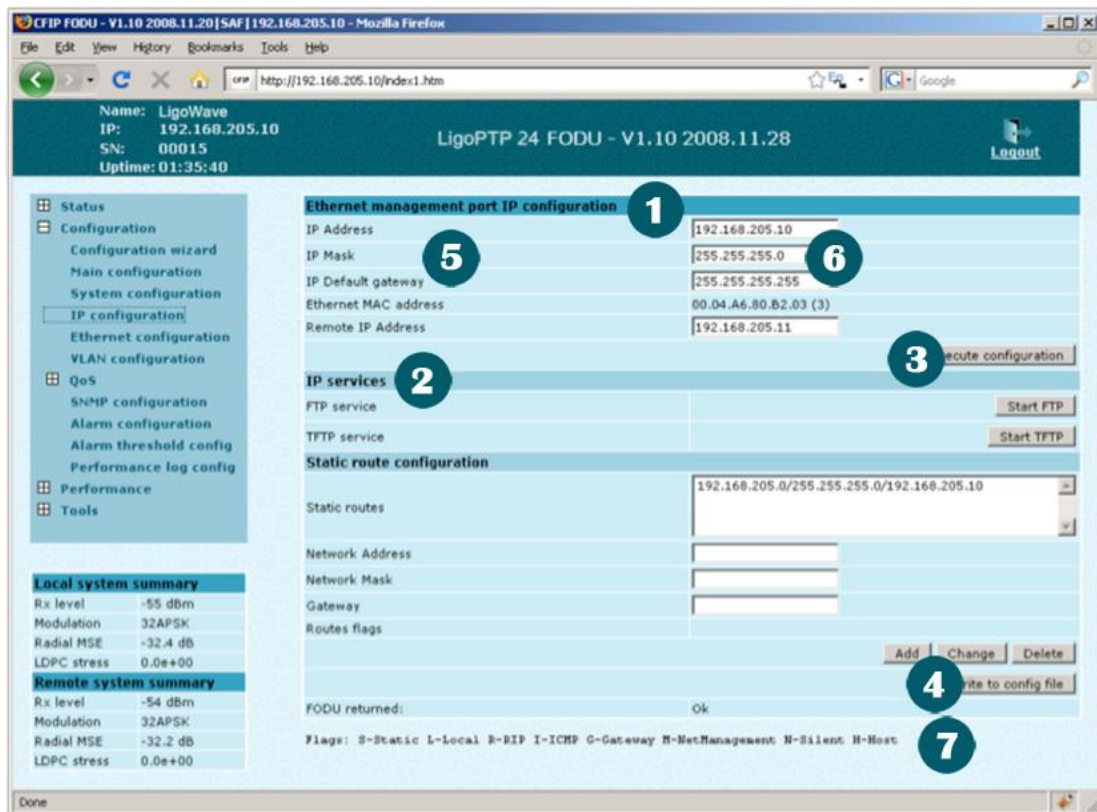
CFIP FODU - V1.10 2008.11.20|SAF|192.168.205.10 - Mozilla Firefox

File Edit View History Bookmarks Tools Help

http://192.168.205.10/index1.htm

Google

Name: LigoWave
IP: 192.168.205.10
SN: 00015
Uptime: 01:35:40

LigoPTP 24 FODU - V1.10 2008.11.28

Logout

Status
Configuration
Configuration wizard
Main configuration
System configuration
IP configuration
Ethernet configuration
VLAN configuration
QoS
SNMP configuration
Alarm configuration
Alarm threshold config
Performance log config
Performance
Tools

| Local system summary | |
|---|---|
| Rx level | -55 dBm |
| Modulation | 32APSK |
| Radial MSE | -32.4 dB |
| LDPC stress | 0.0e+00 |
| Remote system summary | |
| Rx level | -54 dBm |
| Modulation | 32APSK |
| Radial MSE | -32.2 dB |
| LDPC stress | 0.0e+00 |

Ethernet management port IP configuration
1
IP Address 192.168.205.10
IP Mask 5 255.255.255.0 6
IP Default gateway 255.255.255.255
Ethernet MAC address 00.04.A6.80.B2.03 (3)
Remote IP Address 192.168.205.11
3 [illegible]ecute configuration

IP services 2
FTP service Start FTP
TFTP service Start TFTP

Static route configuration
Static routes 192.168.205.0/255.255.255.0/192.168.205.10
Network Address
Network Mask
Gateway
Routes flags
Add Change Delete
4 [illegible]rite to config file
FODU returned: Ok

Flags: S-Static L-Local R-RIP I-ICMP G-Gateway M-NetManagement N-Silent H-Host
7

Done